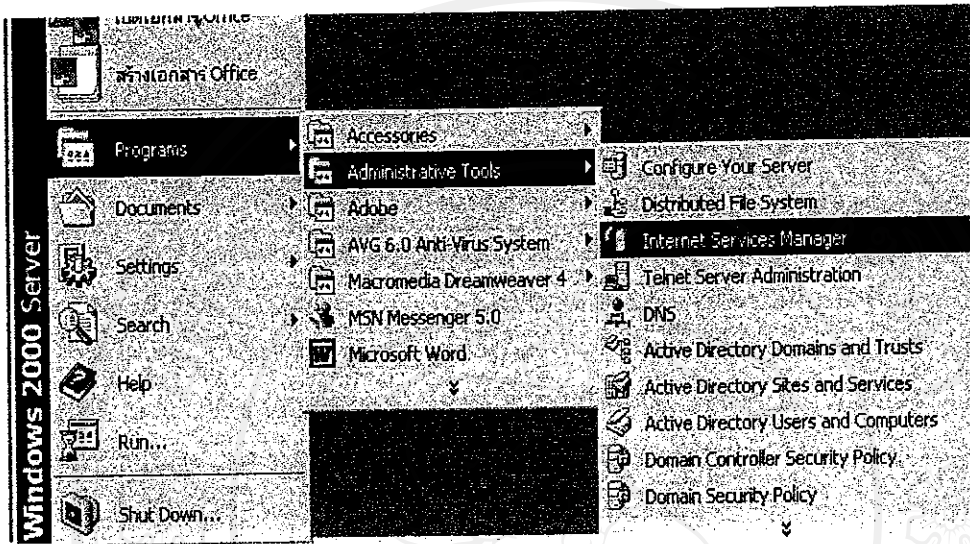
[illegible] Office
สร้างเอกสาร Office
Programs
Documents
Settings
Search
Help
Run...
Shut Down...
Windows 2000 Server
Accessories
Administrative Tools
Adobe
AVG 6.0 Anti-Virus System
Macromedia Dreamweaver 4
MSN Messenger 5.0
Microsoft Word
Configure Your Server
Distributed File System
Internet Services Manager
Telnet Server Administration
DNS
Active Directory Domains and Trusts
Active Directory Sites and Services
Active Directory Users and Computers
Domain Controller Security Policy
Domain Security Policy